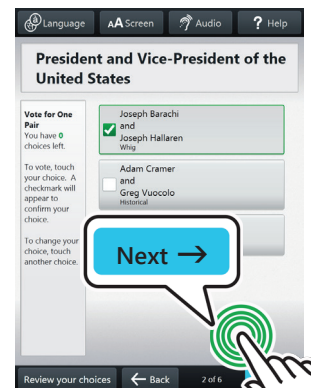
Language AA Screen Audio ? Help

President and Vice-President of the United States

Vote for One Pair
You have 0 choices left.

To vote, touch your choice. A checkmark will appear to confirm your choice.

To change your choice, touch another choice.

Joseph Barachi and Joseph Hallaren
Whig

Adam Cramer and Greg Vuocolo
Historical

Next →

Review your choices ← Back 2 of 6